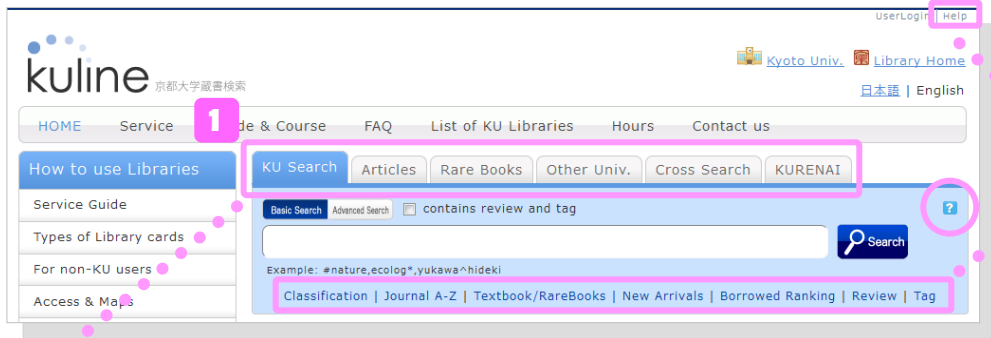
UserLogin | Help

kuline 京都大学蔵書検索

Kyoto Univ. Library Home

日本語 | English

HOME Service 1 de & Course FAQ List of KU Libraries Hours Contact us

How to use Libraries

Service Guide

Types of Library cards

For non-KU users

Access & Maps

KU Search Articles Rare Books Other Univ. Cross Search KURENAI

Basic Search Advanced Search contains review and tag

?

Search

Example: #nature,ecolog*,yukawa^hideki

Classification | Journal A-Z | Textbook/RareBooks | New Arrivals | Borrowed Ranking | Review | Tag